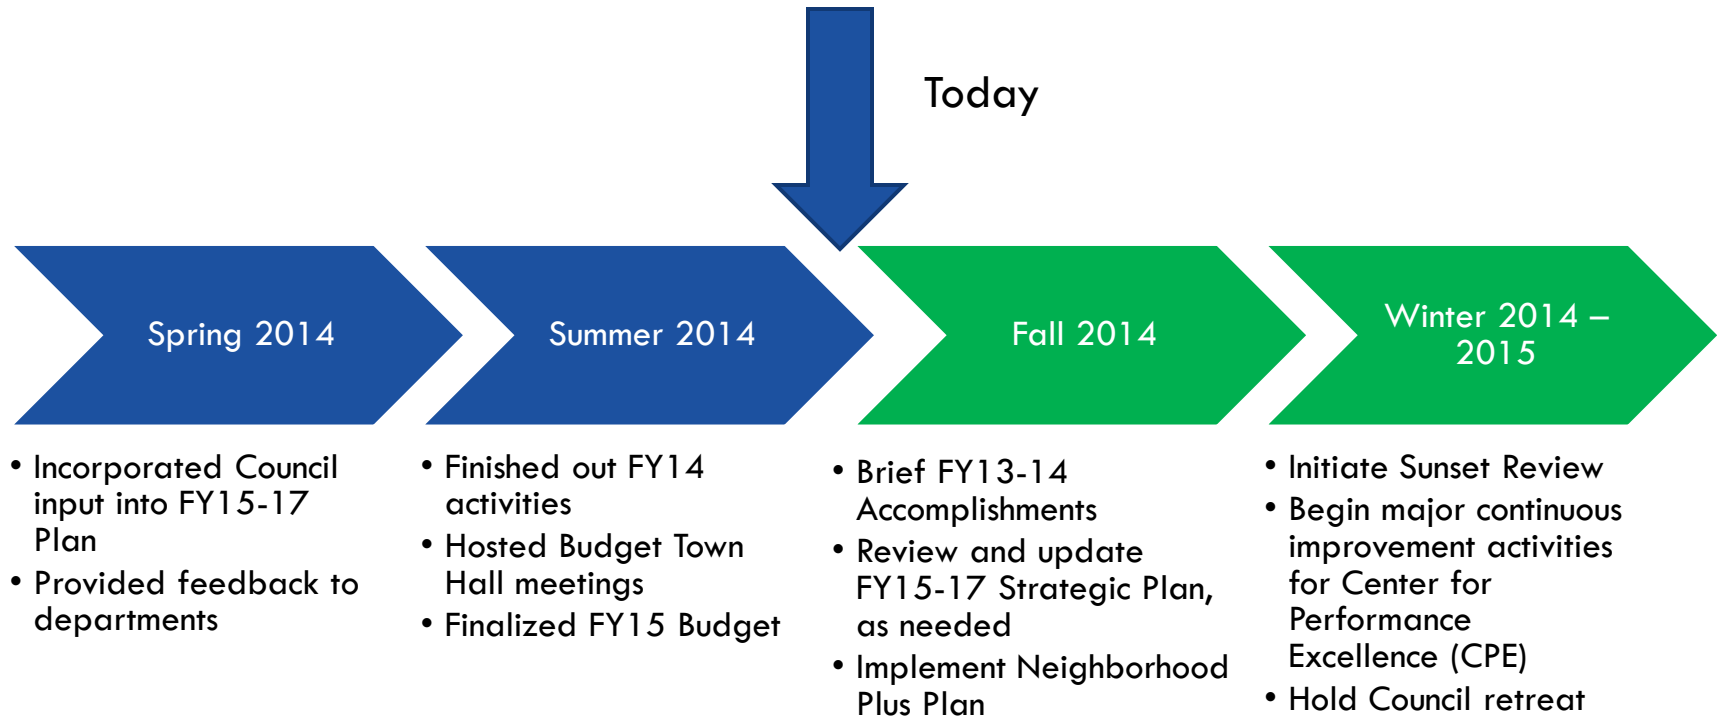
Today

Spring 2014

Summer 2014

Fall 2014

Winter 2014 – 2015

• Incorporated Council input into FY15-17 Plan
• Provided feedback to departments

• Finished out FY14 activities
• Hosted Budget Town Hall meetings
• Finalized FY15 Budget

• Brief FY13-14 Accomplishments
• Review and update FY15-17 Strategic Plan, as needed
• Implement Neighborhood Plus Plan

• Initiate Sunset Review
• Begin major continuous improvement activities for Center for Performance Excellence (CPE)
• Hold Council retreat